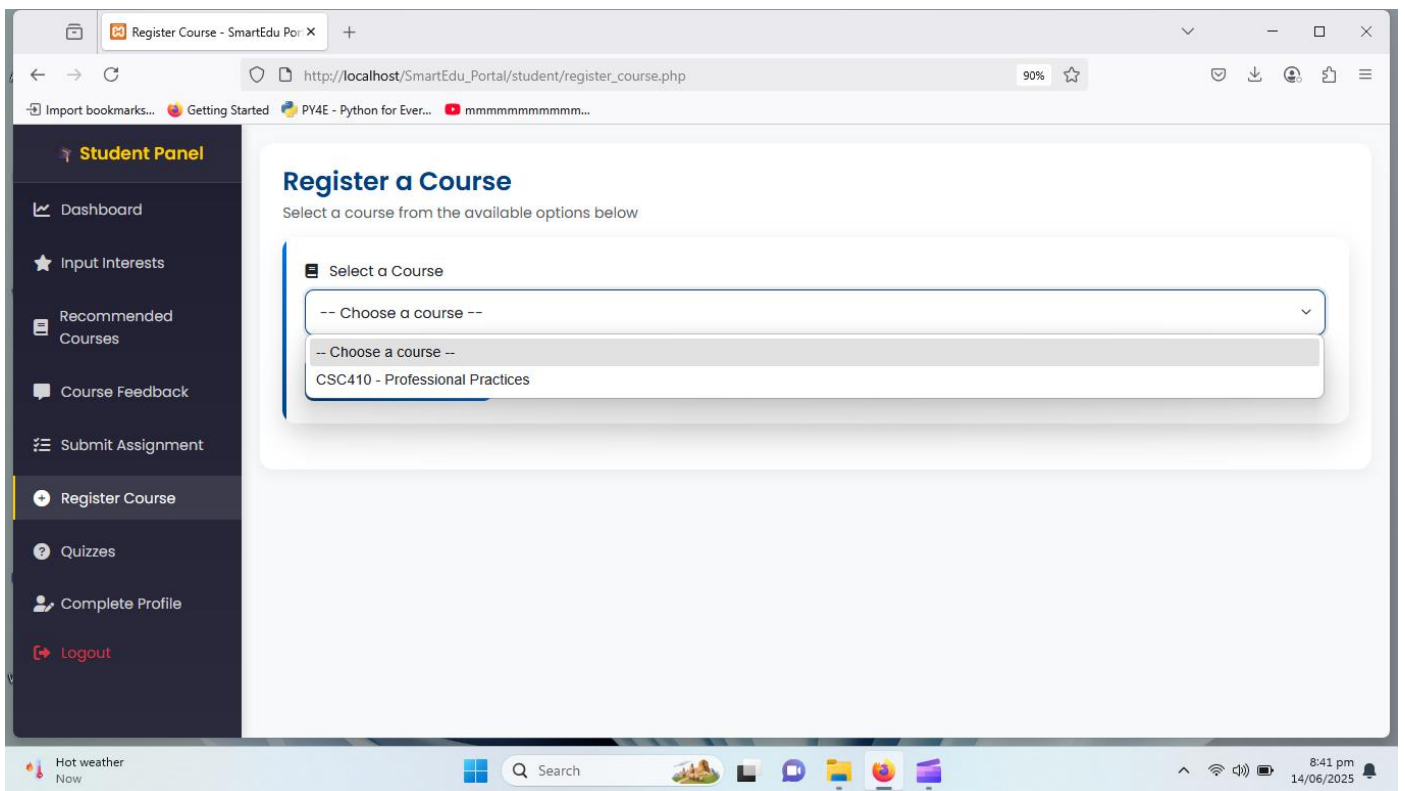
Register Course - SmartEdu Por ×
+

http://localhost/SmartEdu_Portal/student/register_course.php
90%

Import bookmarks... Getting Started PY4E - Python for Ever... mmmmmmmmmmm...

Student Panel
Dashboard
Input Interests
Recommended Courses
Course Feedback
Submit Assignment
Register Course
Quizzes
Complete Profile
Logout

Register a Course
Select a course from the available options below

Select a Course
-- Choose a course --
-- Choose a course --
CSC410 - Professional Practices

Hot weather
Now
Search
8:41 pm
14/06/2025